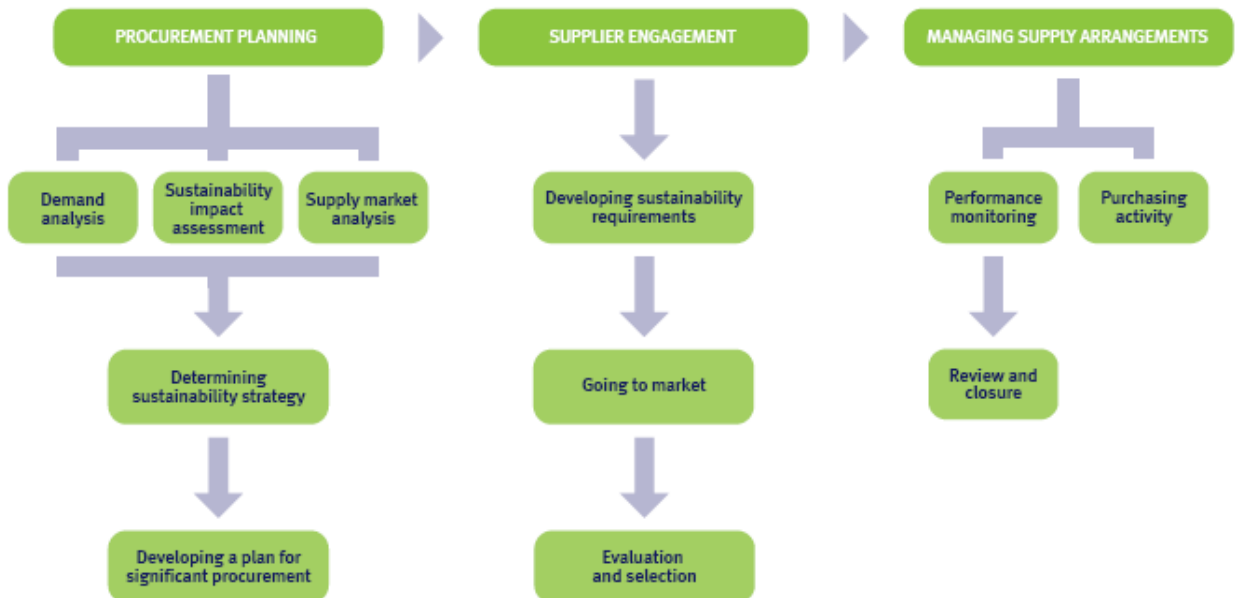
PROCUREMENT PLANNING

Demand analysis

Sustainability impact assessment

Supply market analysis

Determining sustainability strategy

Developing a plan for significant procurement

SUPPLIER ENGAGEMENT

Developing sustainability requirements

Going to market

Evaluation and selection

MANAGING SUPPLY ARRANGEMENTS

Performance monitoring

Purchasing activity

Review and closure